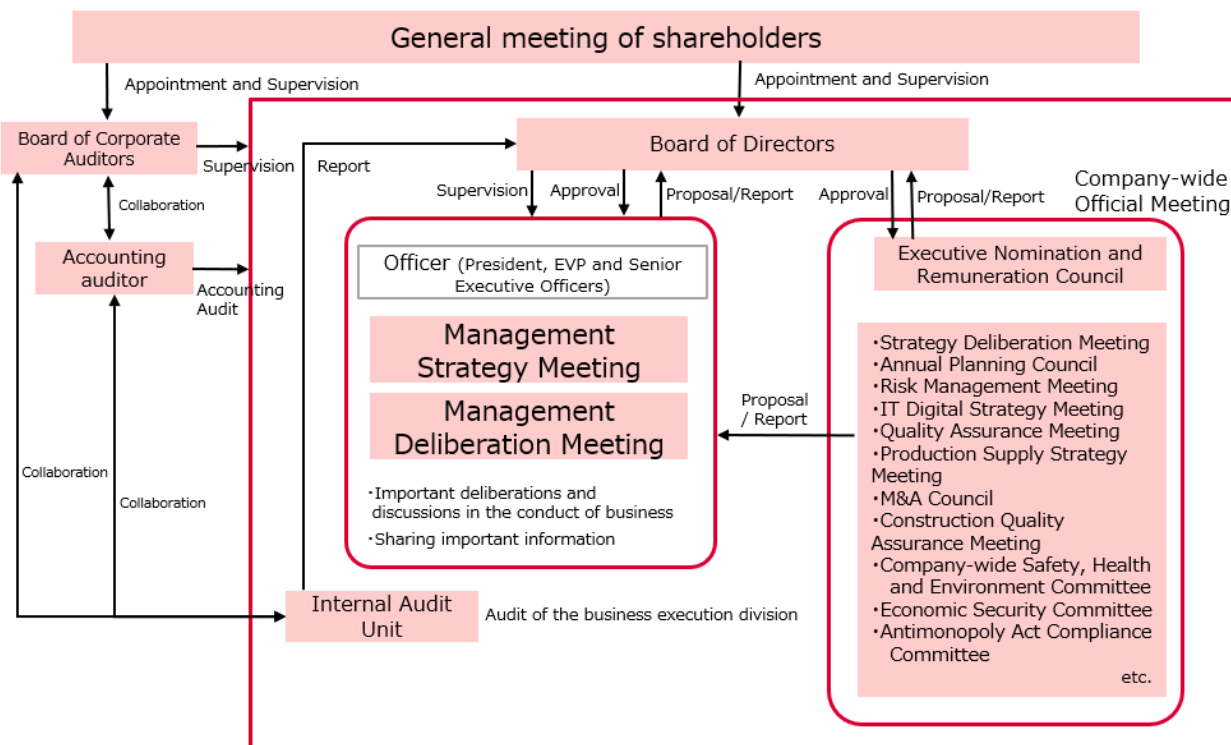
General meeting of shareholders

Appointment and Supervision

Appointment and Supervision

Board of Corporate Auditors

Supervision

Report

Board of Directors

Collaboration

Supervision

Approval

Proposal/Report

Approval

Proposal/Report

Company-wide Official Meeting

Accounting auditor

Accounting Audit

Officer (President, EVP and Senior Executive Officers)

Management Strategy Meeting

Management Deliberation Meeting

・Important deliberations and discussions in the conduct of business
・Sharing important information

Executive Nomination and Remuneration Council

Proposal / Report

・Strategy Deliberation Meeting
・Annual Planning Council
・Risk Management Meeting
・IT Digital Strategy Meeting
・Quality Assurance Meeting
・Production Supply Strategy Meeting
・M&A Council
・Construction Quality Assurance Meeting
・Company-wide Safety, Health and Environment Committee
・Economic Security Committee
・Antimonopoly Act Compliance Committee
etc.

Collaboration

Collaboration

Internal Audit Unit

Audit of the business execution division